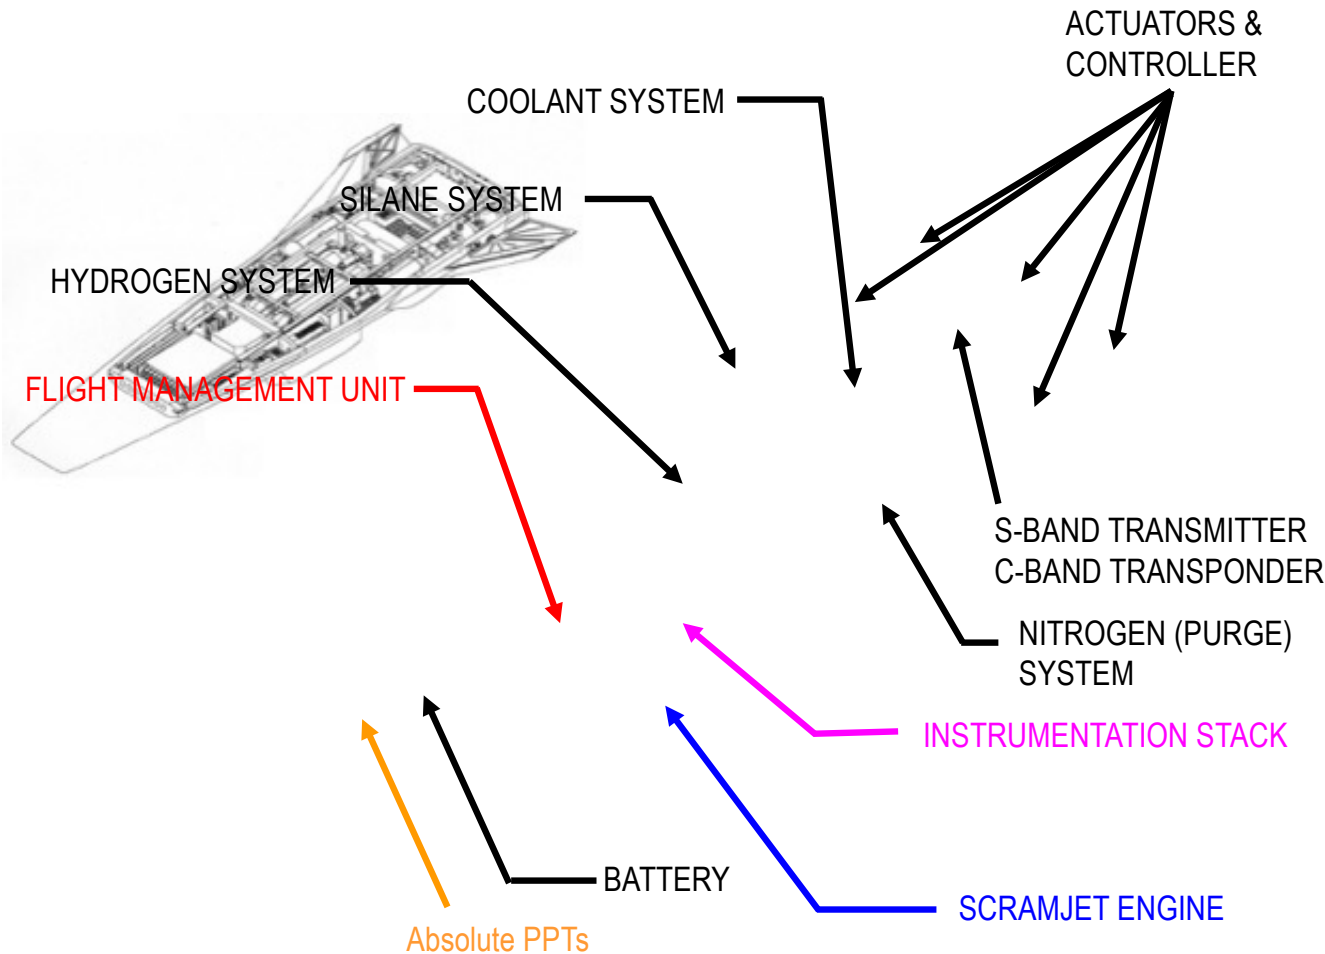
ACTUATORS & CONTROLLER

COOLANT SYSTEM

SILANE SYSTEM

HYDROGEN SYSTEM

FLIGHT MANAGEMENT UNIT

S-BAND TRANSMITTER
C-BAND TRANSPONDER

NITROGEN (PURGE) SYSTEM

INSTRUMENTATION STACK

BATTERY

SCRAMJET ENGINE

Absolute PPTs